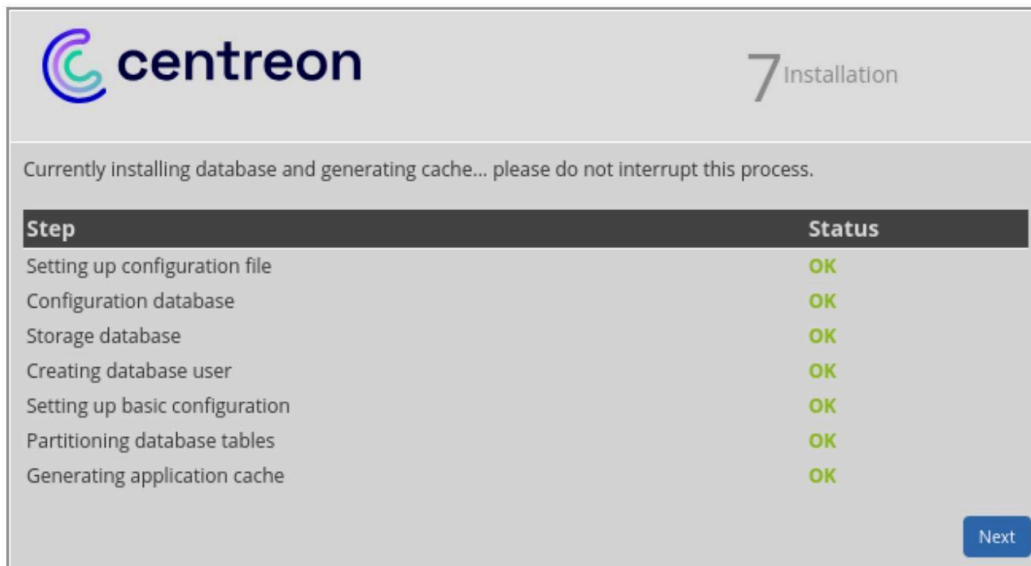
centreon

7 Installation

Currently installing database and generating cache... please do not interrupt this process.

| Step | Status |
|---|---|
| Setting up configuration file | OK |
| Configuration database | OK |
| Storage database | OK |
| Creating database user | OK |
| Setting up basic configuration | OK |
| Partitioning database tables | OK |
| Generating application cache | OK |

Next